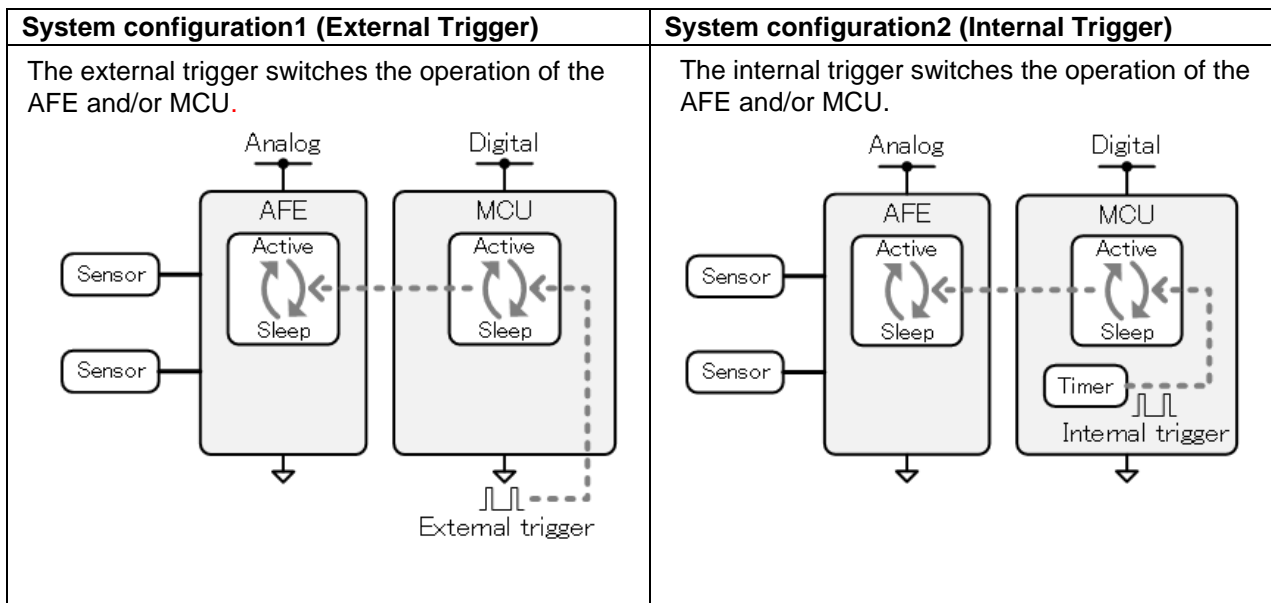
| System configuration1 (External Trigger) | System configuration2 (Internal Trigger) |
|---|---|
| The external trigger switches the operation of the AFE and/or MCU. Analog Digital AFE MCU Active Sleep Active Sleep Sensor Sensor External trigger | The internal trigger switches the operation of the AFE and/or MCU. Analog Digital AFE MCU Active Sleep Active Sleep Sensor Sensor Timer Internal trigger |